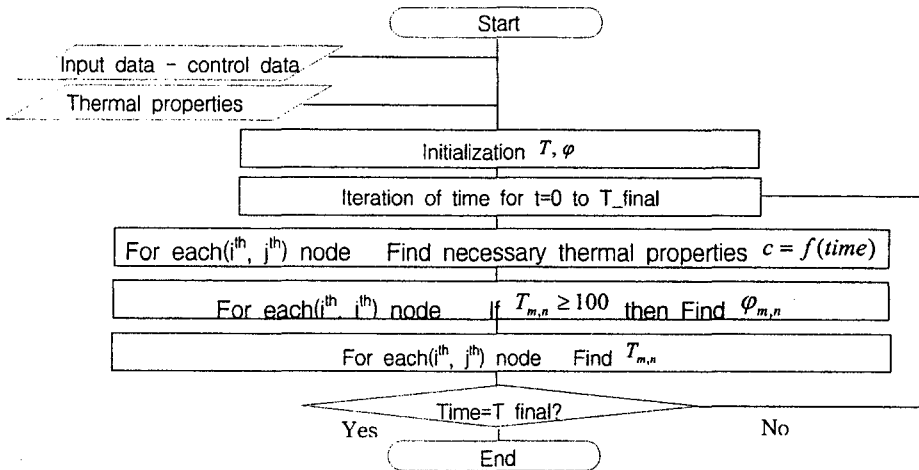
Start

Input data - control data

Thermal properties

Initialization $T, \varphi$

Iteration of time for t=0 to T_final

For each($i^{th}$, $j^{th}$) node Find necessary thermal properties $c = f(time)$

For each($i^{th}$, $j^{th}$) node If $T_{m,n} \geq 100$ then Find $\varphi_{m,n}$

For each($i^{th}$, $j^{th}$) node Find $T_{m,n}$

Time=T final?

Yes

No

End